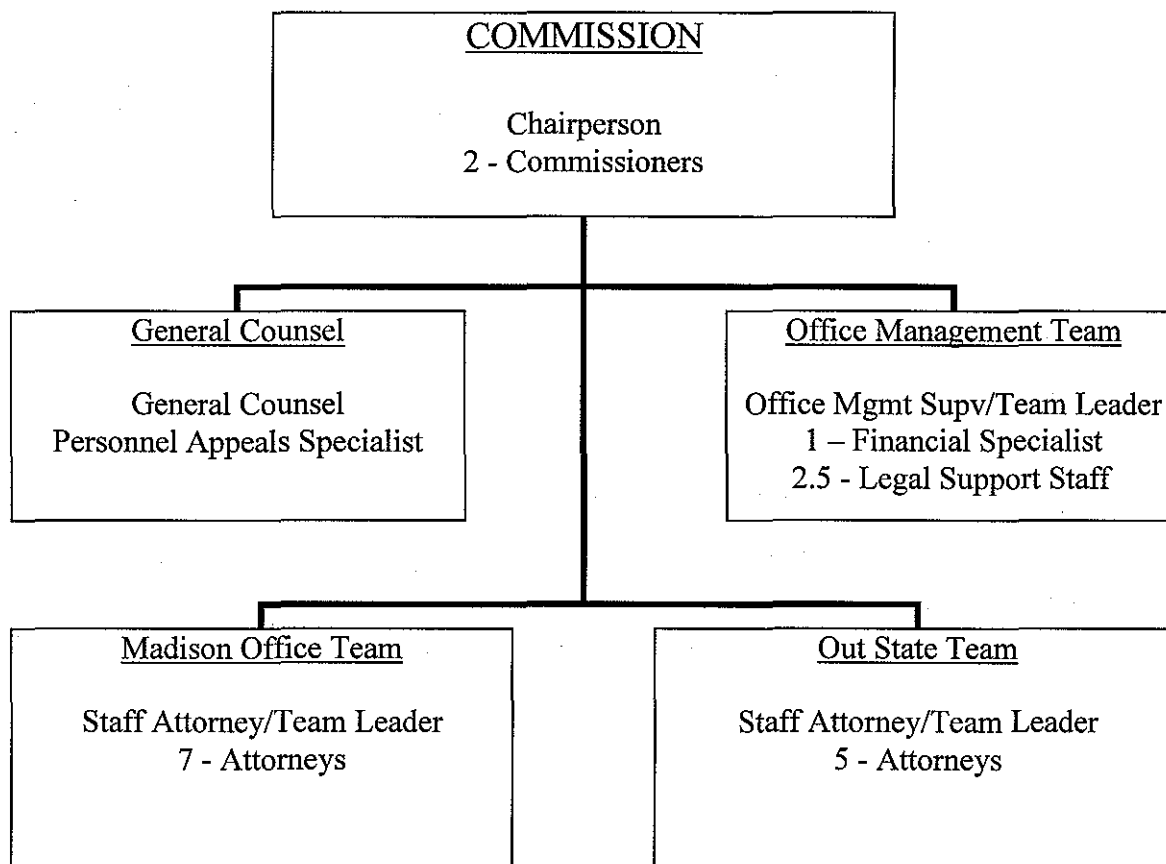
COMMISSION

Chairperson
2 - Commissioners

General Counsel

General Counsel
Personnel Appeals Specialist

Office Management Team

Office Mgmt Supv/Team Leader
1 – Financial Specialist
2.5 - Legal Support Staff

Madison Office Team

Staff Attorney/Team Leader
7 - Attorneys

Out State Team

Staff Attorney/Team Leader
5 - Attorneys